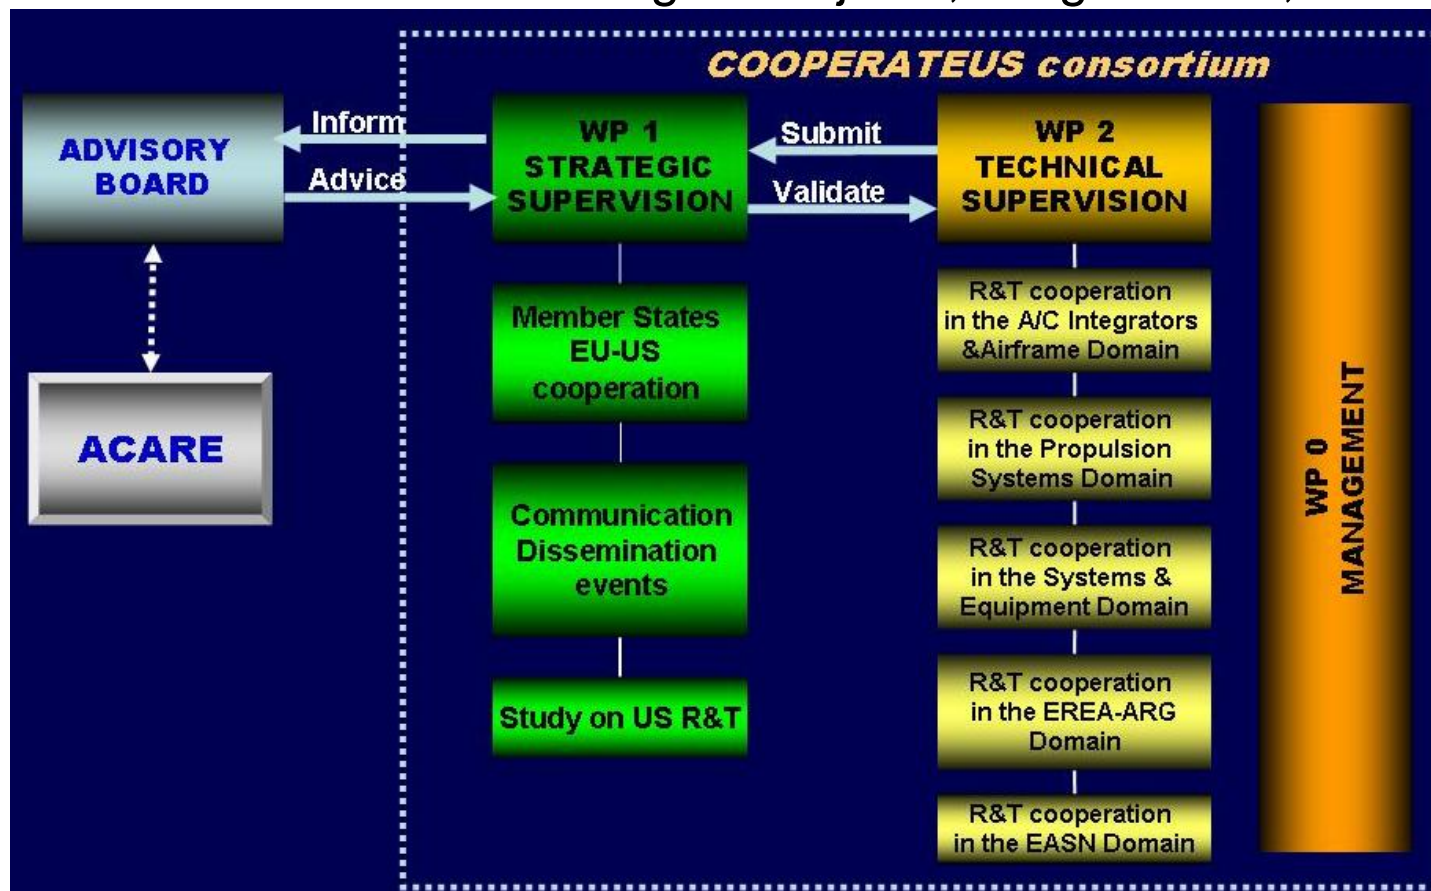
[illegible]

COOPERATEUS consortium

ADVISORY BOARD

Inform

Advice

ACARE

WP 1 STRATEGIC SUPERVISION

Submit

Validate

WP 2 TECHNICAL SUPERVISION

Member States EU-US cooperation

Communication Dissemination events

Study on US R&T

R&T cooperation in the A/C Integrators &Airframe Domain

R&T cooperation in the Propulsion Systems Domain

R&T cooperation in the Systems & Equipment Domain

R&T cooperation in the EREA-ARG Domain

R&T cooperation in the EASN Domain

WP 0 MANAGEMENT